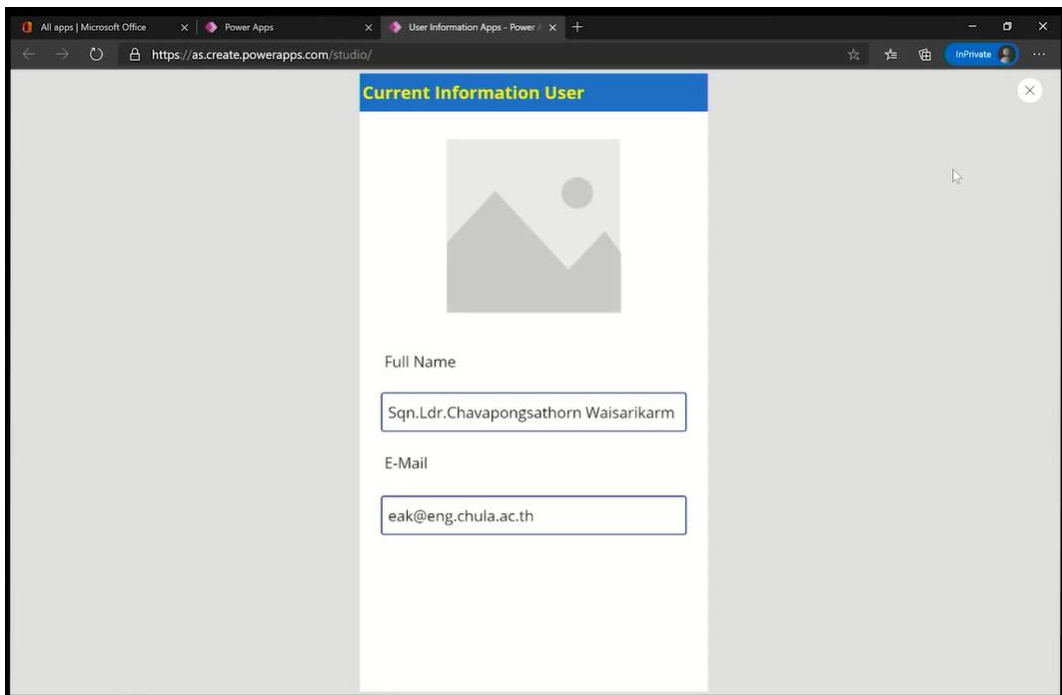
All apps | Microsoft Office
Power Apps
User Information Apps - Power
https://as.create.powerapps.com/studio/
InPrivate

Current Information User

Full Name

Sqn.Ldr.Chavapongsathorn Waisarikarm

E-Mail

eak@eng.chula.ac.th